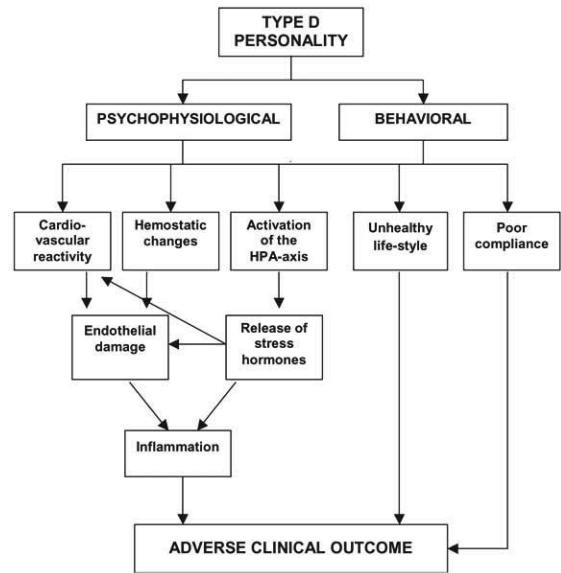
TYPE D PERSONALITY

PSYCHOPHYSIOLOGICAL

BEHAVIORAL

Cardio-vascular reactivity

Hemostatic changes

Activation of the HPA-axis

Unhealthy life-style

Poor compliance

Endothelial damage

Release of stress hormones

Inflammation

ADVERSE CLINICAL OUTCOME